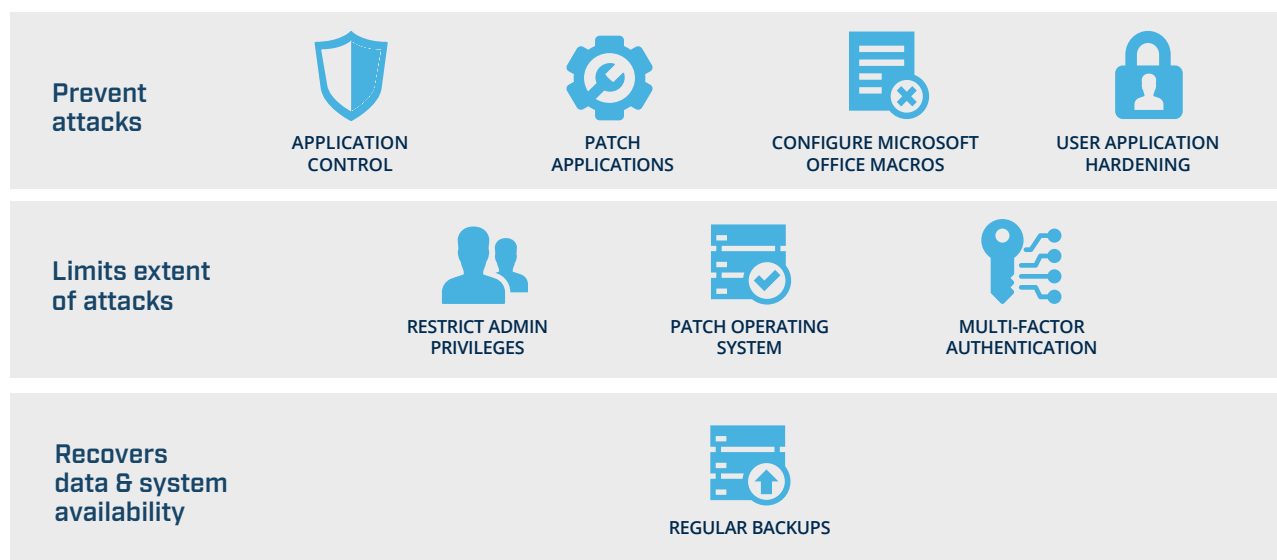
Prevent attacks

APPLICATION CONTROL

PATCH APPLICATIONS

CONFIGURE MICROSOFT OFFICE MACROS

USER APPLICATION HARDENING

Limits extent of attacks

RESTRICT ADMIN PRIVILEGES

PATCH OPERATING SYSTEM

MULTI-FACTOR AUTHENTICATION

Recovers data & system availability

REGULAR BACKUPS